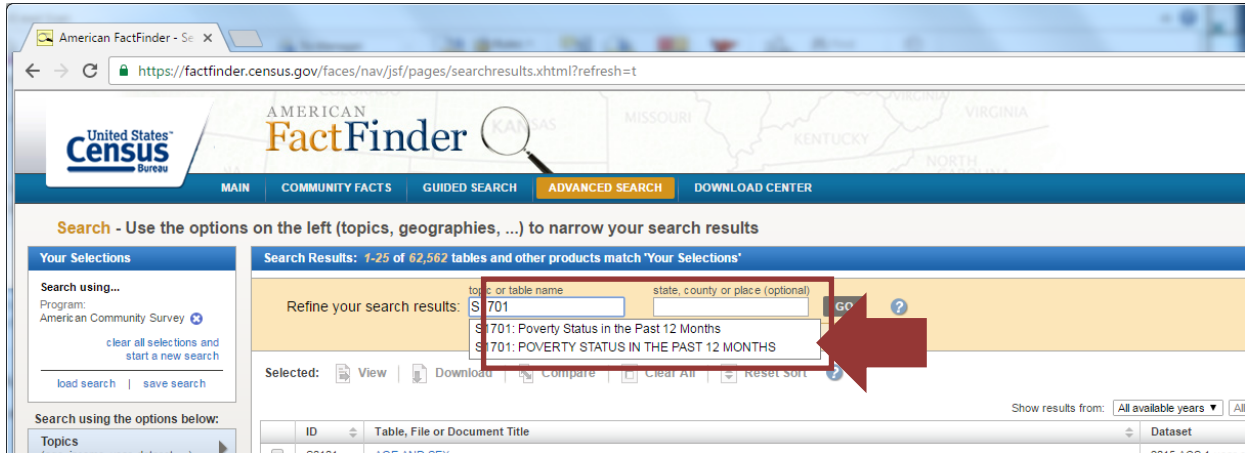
American FactFinder - Se ×

https://factfinder.census.gov/faces/nav/jsf/pages/searchresults.xhtml?refresh=t

United States Census Bureau

AMERICAN FactFinder

MAIN | COMMUNITY FACTS | GUIDED SEARCH | ADVANCED SEARCH | DOWNLOAD CENTER

Search - Use the options on the left (topics, geographies, ...) to narrow your search results

Your Selections

Search using...
Program:
American Community Survey

clear all selections and start a new search

load search | save search

Search using the options below:

Topics

Search Results: 1-25 of 62,562 tables and other products match 'Your Selections'

Refine your search results: topic or table name S1701 state, county or place (optional) GO

S1701: Poverty Status in the Past 12 Months
S1701: POVERTY STATUS IN THE PAST 12 MONTHS

Selected: View | Download | Compare | Clear All | Reset Sort

Show results from: All available years ▼

ID | Table, File or Document Title | Dataset